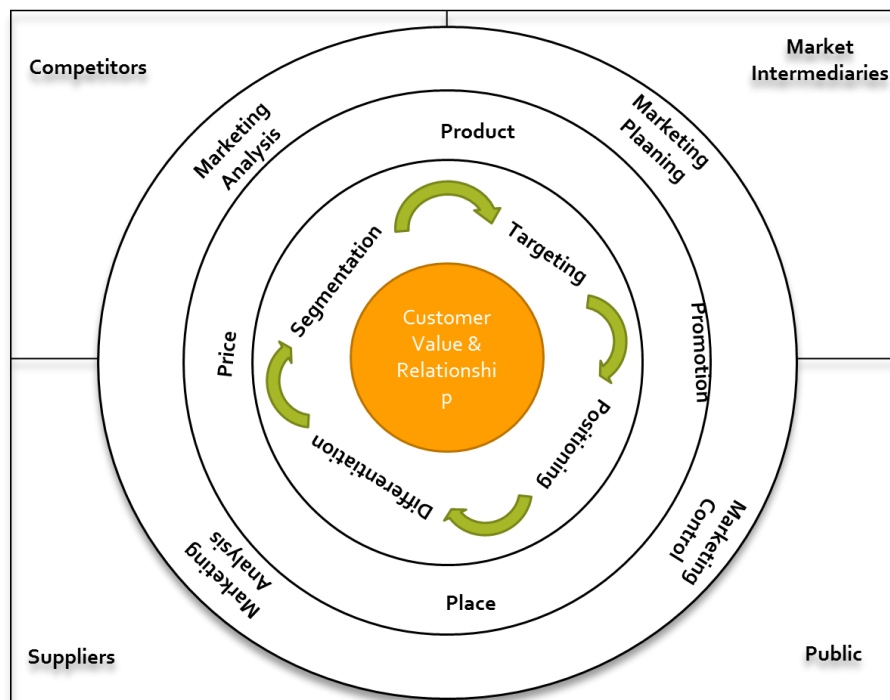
Competitors

Market Intermediaries

Marketing Analysis

Product

Marketing Plaaning

Segmentation

Targeting

Price

Customer Value & Relationshi p

Promotion

Differentiation

Positioning

Marketing Analysis

Marketing Control

Place

Suppliers

Public